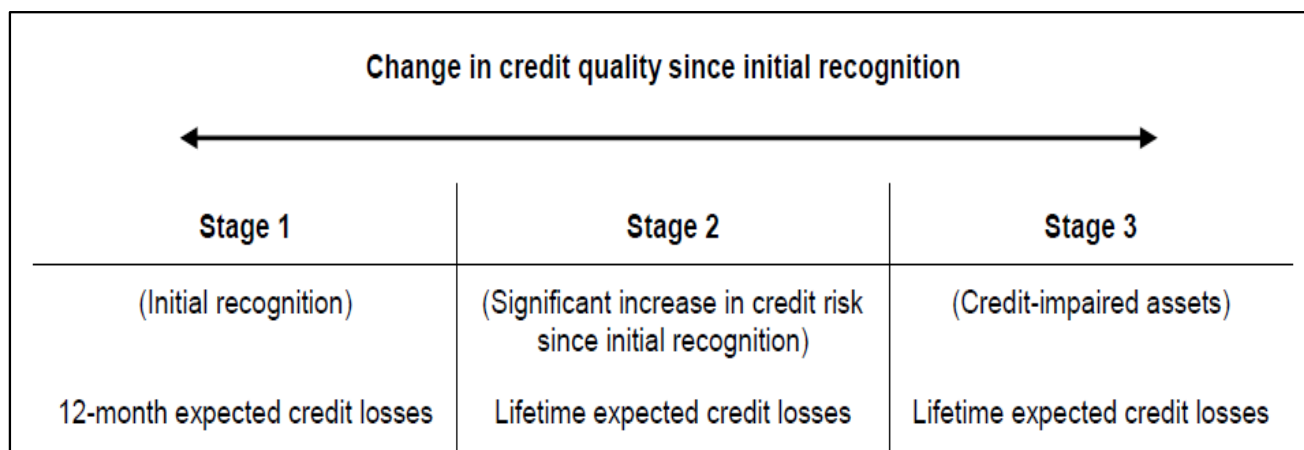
Change in credit quality since initial recognition

| Stage 1 | Stage 2 | Stage 3 |
|---|---|---|
| (Initial recognition) | (Significant increase in credit risk since initial recognition) | (Credit-impaired assets) |
| 12-month expected credit losses | Lifetime expected credit losses | Lifetime expected credit losses |